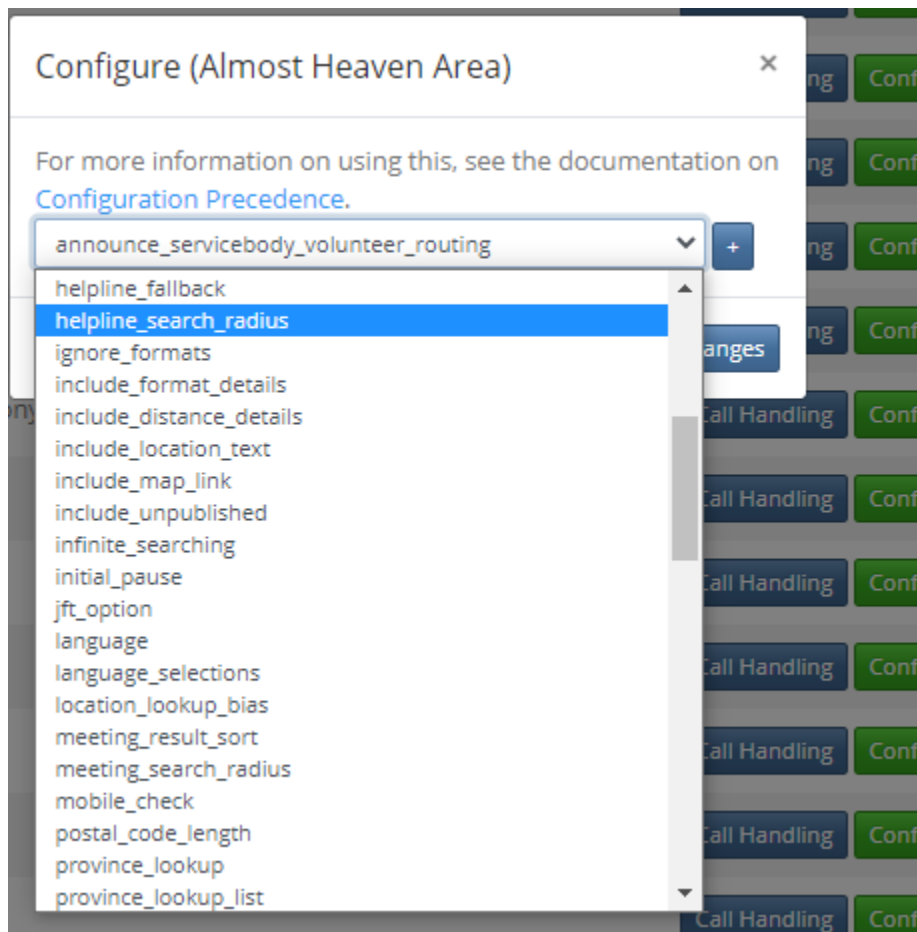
Configure (Almost Heaven Area)

×

For more information on using this, see the documentation on Configuration Precedence.

announce_servicebody_volunteer_routing

+

helpline_fallback
helpline_search_radius
ignore_formats
include_format_details
include_distance_details
include_location_text
include_map_link
include_unpublished
infinite_searching
initial_pause
jft_option
language
language_selections
location_lookup_bias
meeting_result_sort
meeting_search_radius
mobile_check
postal_code_length
province_lookup
province_lookup_list

anges

ng Conf
ng Conf
ng Conf
ng Conf
Call Handling Conf
Call Handling Conf
Call Handling Conf
Call Handling Conf
Call Handling Conf
Call Handling Conf
Call Handling Conf